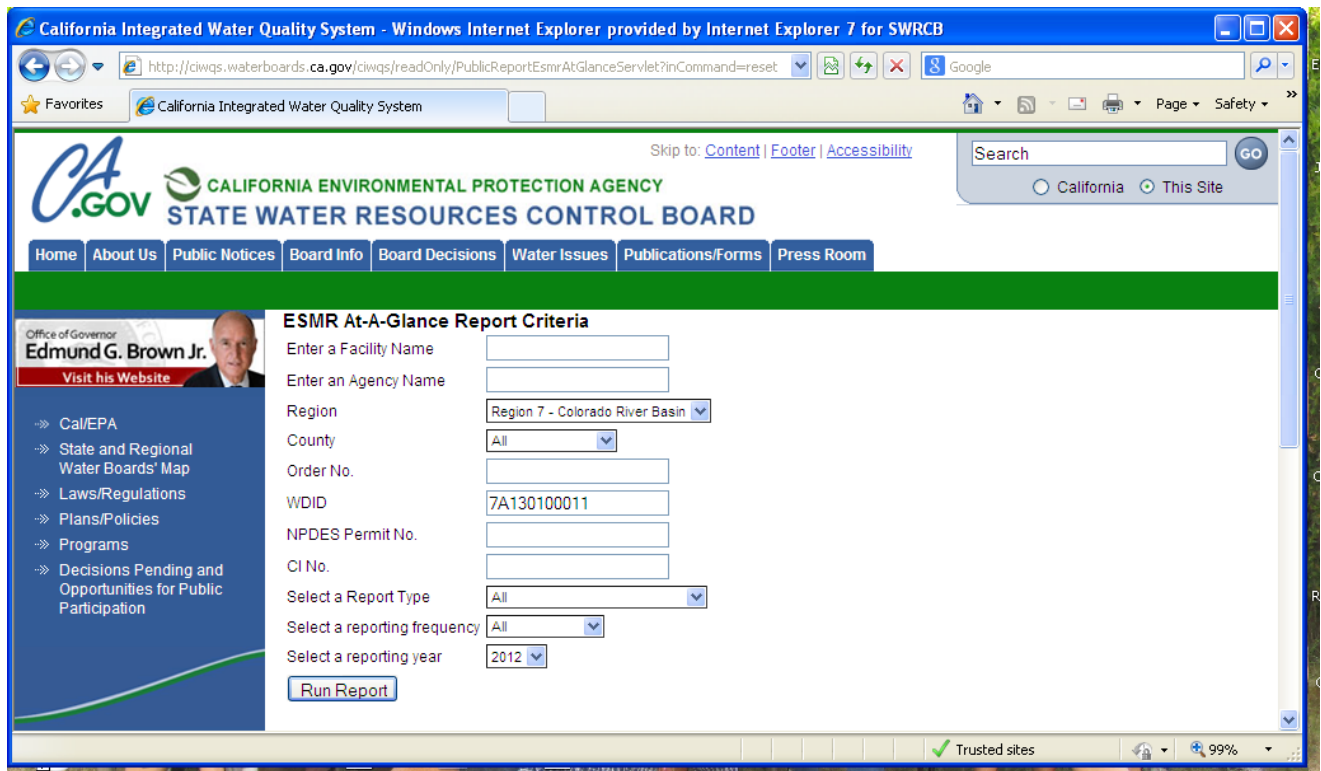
California Integrated Water Quality System - Windows Internet Explorer provided by Internet Explorer 7 for SWRCB

http://ciwqs.waterboards.ca.gov/ciwqs/readOnly/PublicReportEsmrAtGlanceServlet?inCommand=reset

Google

Favorites

California Integrated Water Quality System

Page ▾ Safety ▾

CA.GOV

CALIFORNIA ENVIRONMENTAL PROTECTION AGENCY
STATE WATER RESOURCES CONTROL BOARD

Skip to: Content | Footer | Accessibility

Search GO

California This Site

Home | About Us | Public Notices | Board Info | Board Decisions | Water Issues | Publications/Forms | Press Room

Office of Governor
Edmund G. Brown Jr.
Visit his Website

Cal/EPA
State and Regional Water Boards' Map
Laws/Regulations
Plans/Policies
Programs
Decisions Pending and Opportunities for Public Participation

ESMR At-A-Glance Report Criteria

Enter a Facility Name
Enter an Agency Name
Region Region 7 - Colorado River Basin
County All
Order No.
WDID 7A130100011
NPDES Permit No.
CI No.
Select a Report Type All
Select a reporting frequency All
Select a reporting year 2012

Run Report

Trusted sites

99%